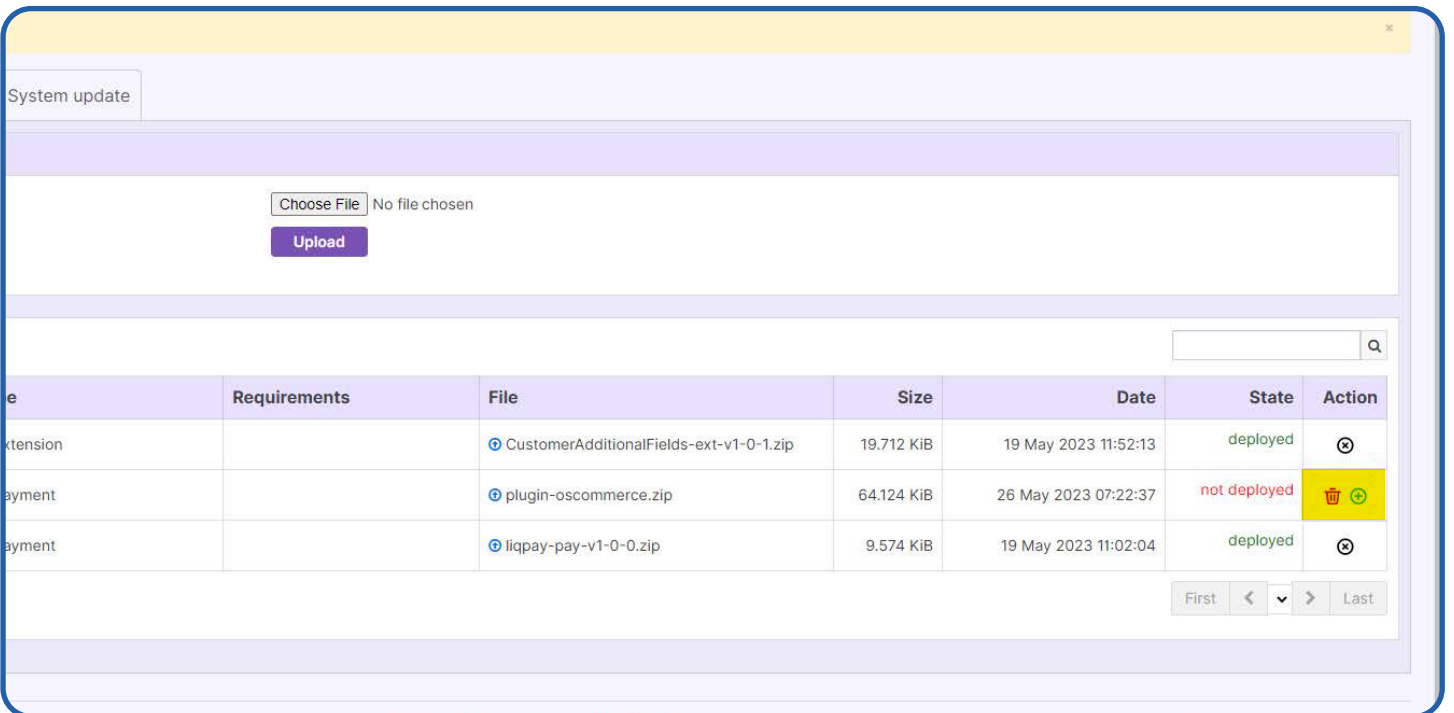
×

System update

Choose File No file chosen

Upload

| e | Requirements | File | Size | Date | State | Action |
|---|---|---|---|---|---|---|
| xtension | | CustomerAdditionalFields-ext-v1-0-1.zip | 19.712 KiB | 19 May 2023 11:52:13 | deployed | |
| ayment | | plugin-oscommerce.zip | 64.124 KiB | 26 May 2023 07:22:37 | not deployed | |
| ayment | | liqpay-pay-v1-0-0.zip | 9.574 KiB | 19 May 2023 11:02:04 | deployed | |

First Last